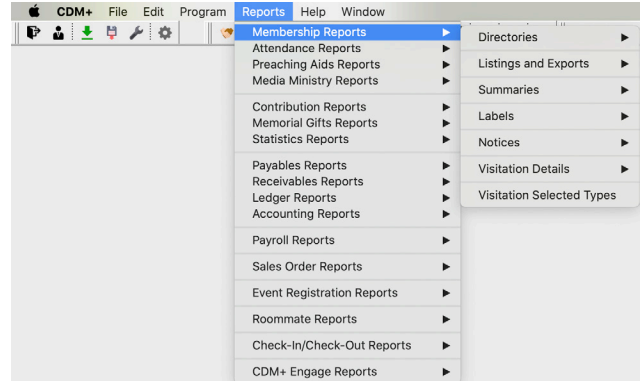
CDM+ File Edit Program Reports Help Window

Membership Reports
Attendance Reports
Preaching Aids Reports
Media Ministry Reports

Contribution Reports
Memorial Gifts Reports
Statistics Reports

Payables Reports
Receivables Reports
Ledger Reports
Accounting Reports

Payroll Reports

Sales Order Reports

Event Registration Reports

Roommate Reports

Check-In/Check-Out Reports

CDM+ Engage Reports

Directories
Listings and Exports
Summaries
Labels
Notices
Visitation Details
Visitation Selected Types